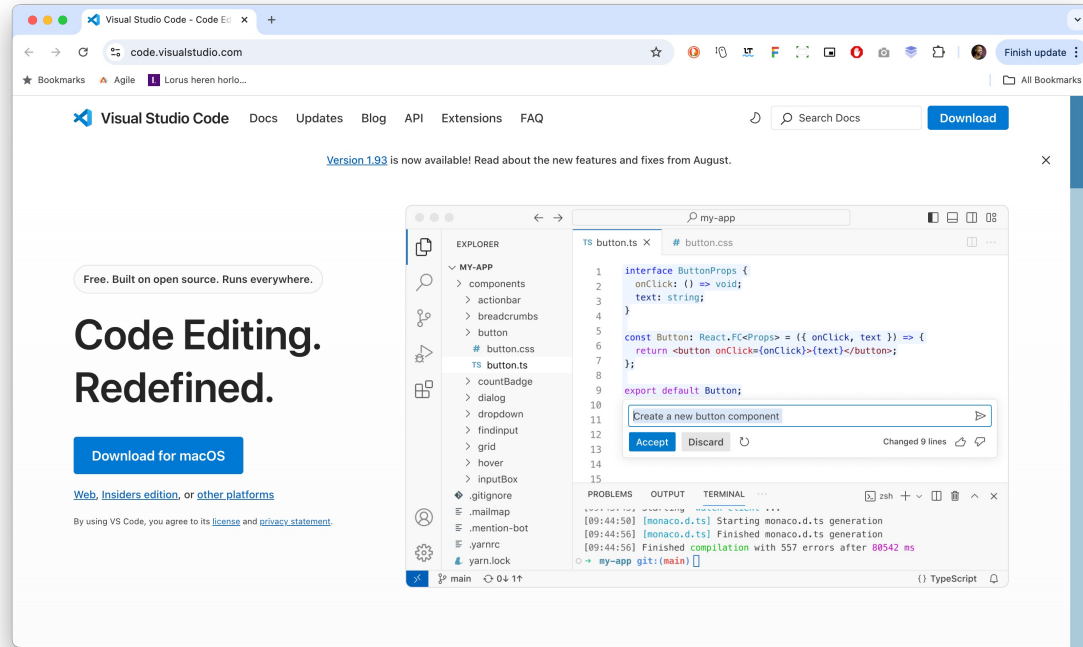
Visual Studio Code - Code Ed ×

code.visualstudio.com

Finish update

Bookmarks Agile Lorus heren horlo...

All Bookmarks

Visual Studio Code Docs Updates Blog API Extensions FAQ

Search Docs

Download

Version 1.93 is now available! Read about the new features and fixes from August.

Free. Built on open source. Runs everywhere.

# Code Editing. Redefined.

Download for macOS

Web, Insiders edition, or other platforms

By using VS Code, you agree to its license and privacy statement.

my-app

EXPLORER

MY-APP
components
actionbar
breadcrumbs
button
button.css
button.ts
countBadge
dialog
dropdown
findinput
grid
hover
inputBox
.gitignore
.mailmap
.mention-bot
.yarnrc
yarn.lock

button.ts × # button.css

1 interface ButtonProps {
2 onClick: () => void;
3 text: string;
4 }
5
6 const Button: React.FC<Props> = ({ onClick, text }) => {
7 return <button onClick={onClick}>{text}</button>;
8 };
9
10 export default Button;
11
12
13
14
15

Create a new button component

Accept Discard Changed 9 lines

PROBLEMS OUTPUT TERMINAL ...

zsh

[09:44:50] [monaco.d.ts] Starting monaco.d.ts generation
[09:44:56] [monaco.d.ts] Finished monaco.d.ts generation
[09:44:56] Finished compilation with 557 errors after 80542 ms
→ my-app git:(main)

main 0↓ 1↑

{} TypeScript